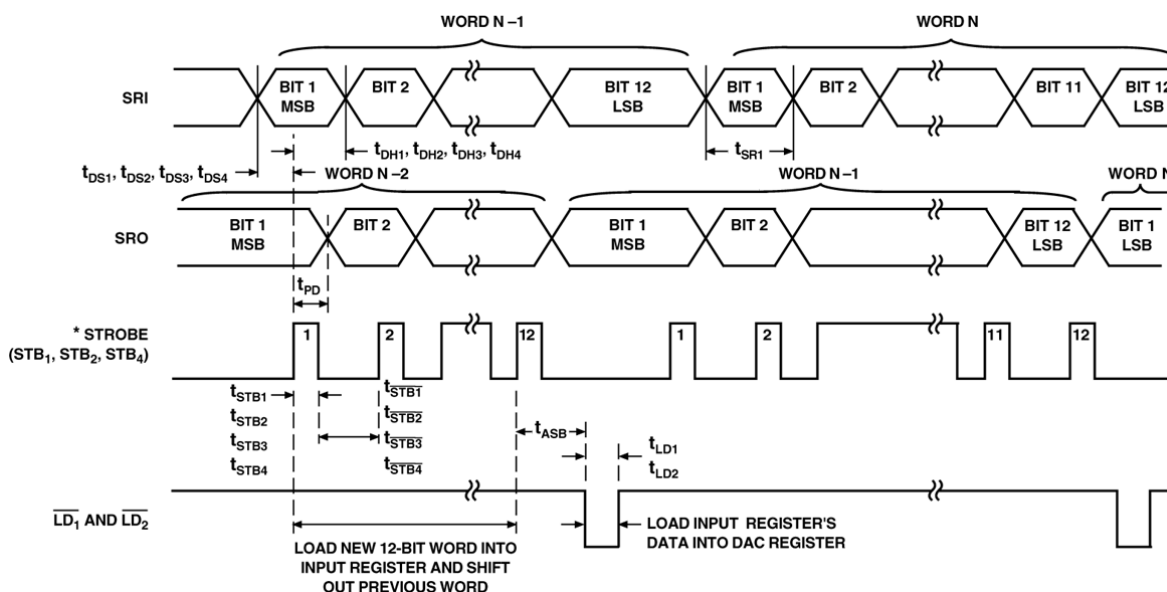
WORD N –1

WORD N

SRI

BIT 1 MSB

BIT 2

BIT 12 LSB

BIT 1 MSB

BIT 2

BIT 11

BIT 12 LSB

$t_{DS1}, t_{DS2}, t_{DS3}, t_{DS4}$

$t_{DH1}, t_{DH2}, t_{DH3}, t_{DH4}$

$t_{SR1}$

WORD N –2

WORD N –1

WORD N

SRO

BIT 1 MSB

BIT 2

BIT 1 MSB

BIT 2

BIT 12 LSB

BIT 1 LSB

$t_{PD}$

* STROBE ($STB_1$, $STB_2$, $STB_4$)

1

2

12

1

2

11

12

$t_{STB1}$
$t_{STB2}$
$t_{STB3}$
$t_{STB4}$

$t_{\overline{STB1}}$
$t_{\overline{STB2}}$
$t_{\overline{STB3}}$
$t_{\overline{STB4}}$

$t_{ASB}$

$t_{LD1}$
$t_{LD2}$

$\overline{LD_1}$ AND $\overline{LD_2}$

LOAD NEW 12-BIT WORD INTO INPUT REGISTER AND SHIFT OUT PREVIOUS WORD

LOAD INPUT REGISTER'S DATA INTO DAC REGISTER